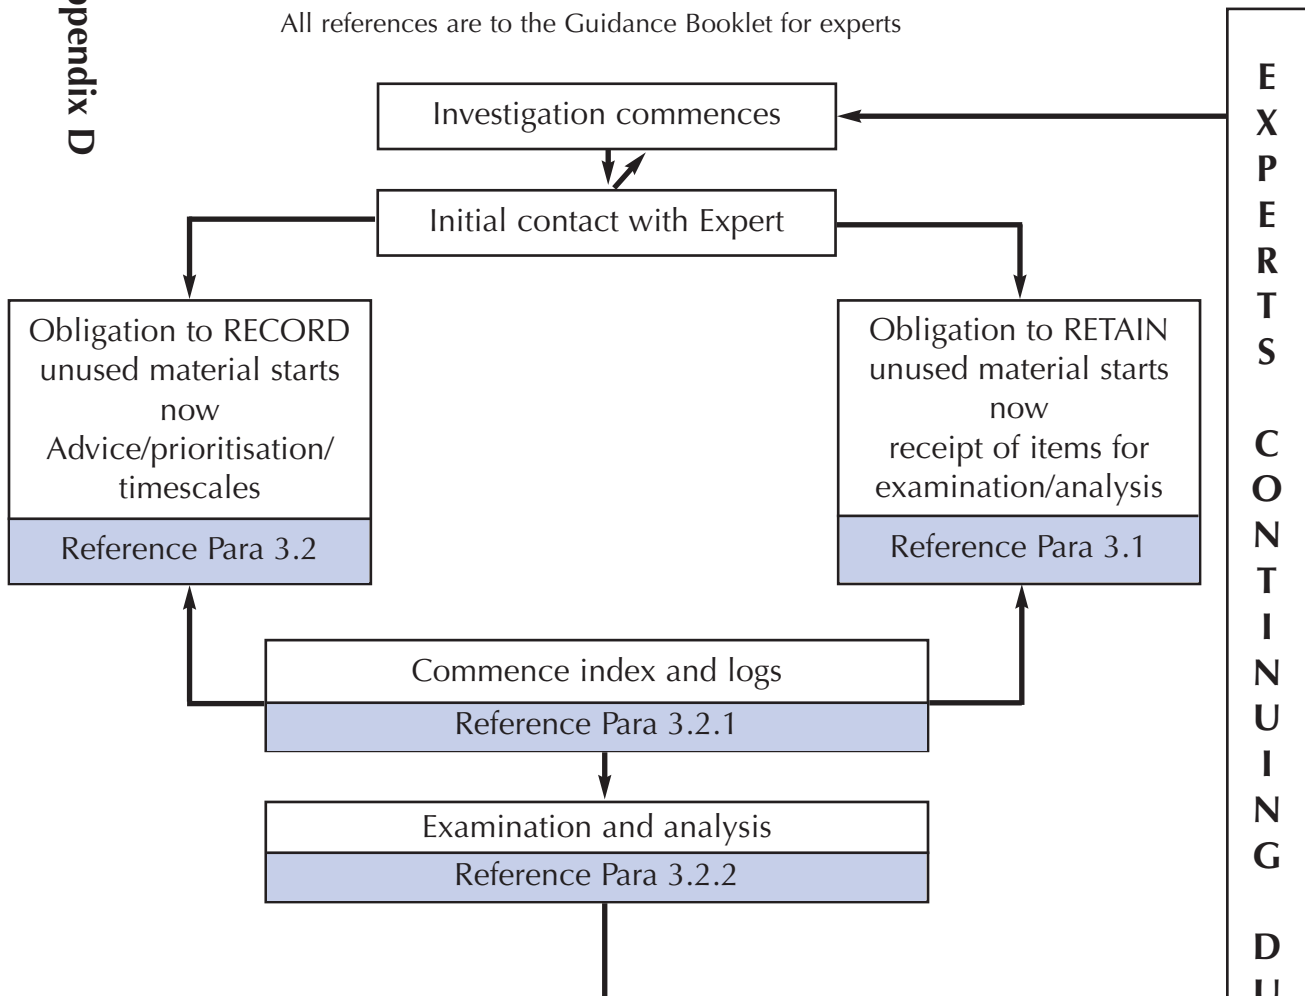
pendix D

All references are to the Guidance Booklet for experts

Investigation commences

Initial contact with Expert

Obligation to RECORD unused material starts now
Advice/prioritisation/ timescales

Reference Para 3.2

Obligation to RETAIN unused material starts now
receipt of items for examination/analysis

Reference Para 3.1

Commence index and logs

Reference Para 3.2.1

Examination and analysis

Reference Para 3.2.2

EXPERTS CONTINUING D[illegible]